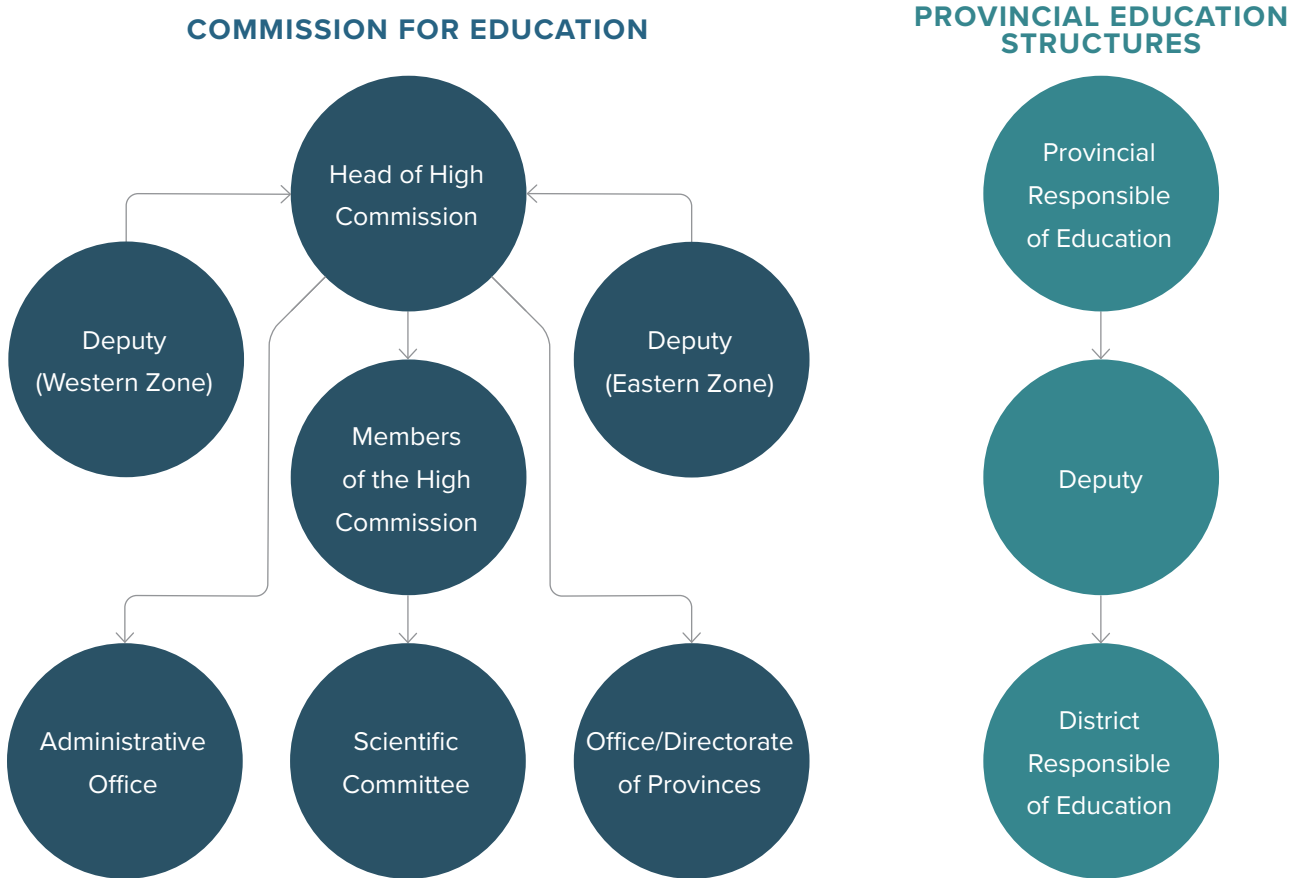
COMMISSION FOR EDUCATION

Head of High Commission

Deputy (Western Zone)

Deputy (Eastern Zone)

Members of the High Commission

Administrative Office

Scientific Committee

Office/Directorate of Provinces

PROVINCIAL EDUCATION STRUCTURES

Provincial Responsible of Education

Deputy

District Responsible of Education